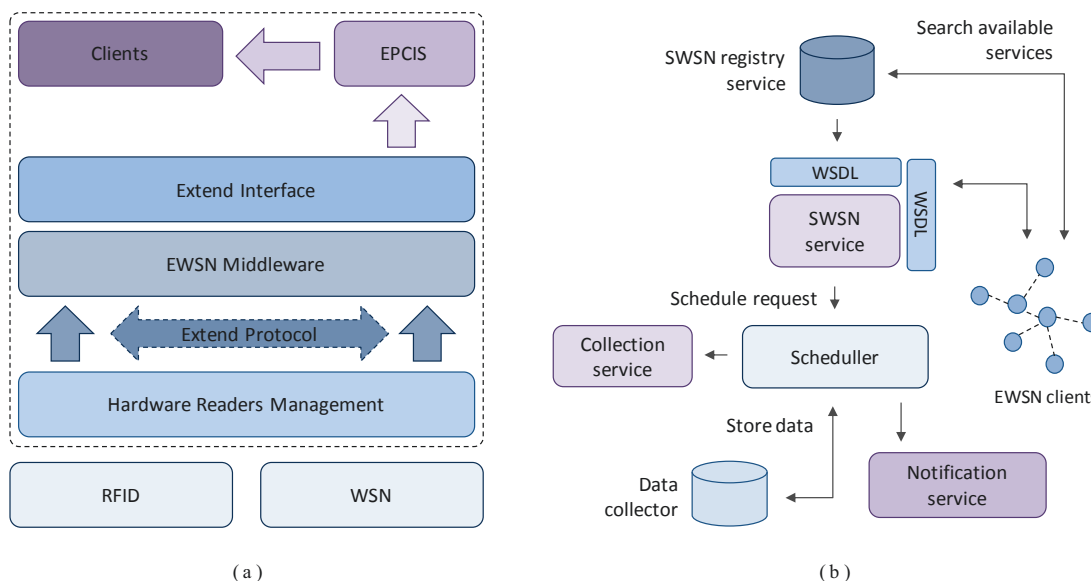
Clients

EPCIS

Extend Interface

EWSN Middleware

Extend Protocol

Hardware Readers Management

RFID

WSN

( a )

Search available services

SWSN registry service

WSDL

SWSN service

WSDL

Schedule request

Collection service

Scheduller

EWSN client

Store data

Data collector

Notification service

( b )